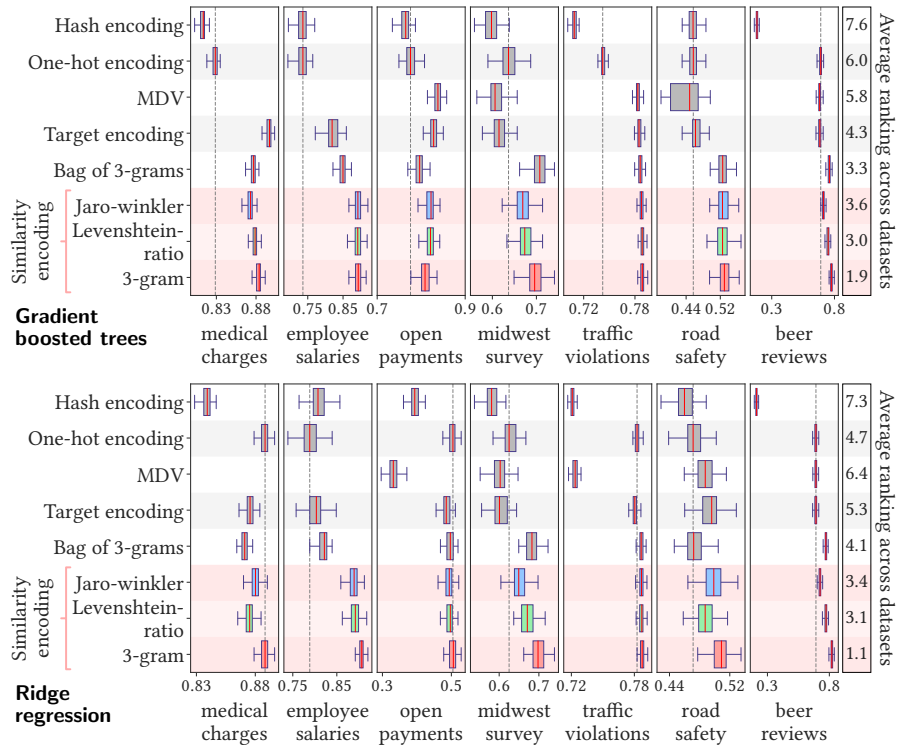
Hash encoding
One-hot encoding
MDV
Target encoding
Bag of 3-grams
Similarity encoding
Jaro-winkler
Levenshtein-ratio
3-gram

0.83 0.88
medical charges

0.75 0.85
employee salaries

0.7 0.9
open payments

0.6 0.7
midwest survey

0.72 0.78
traffic violations

0.44 0.52
road safety

0.3 0.8
beer reviews

7.6
6.0
5.8
4.3
3.3
3.6
3.0
1.9

Average ranking across datasets

Gradient boosted trees

Hash encoding
One-hot encoding
MDV
Target encoding
Bag of 3-grams
Similarity encoding
Jaro-winkler
Levenshtein-ratio
3-gram

0.83 0.88
medical charges

0.75 0.85
employee salaries

0.3 0.5
open payments

0.6 0.7
midwest survey

0.72 0.78
traffic violations

0.44 0.52
road safety

0.3 0.8
beer reviews

7.3
4.7
6.4
5.3
4.1
3.4
3.1
1.1

Average ranking across datasets

Ridge regression